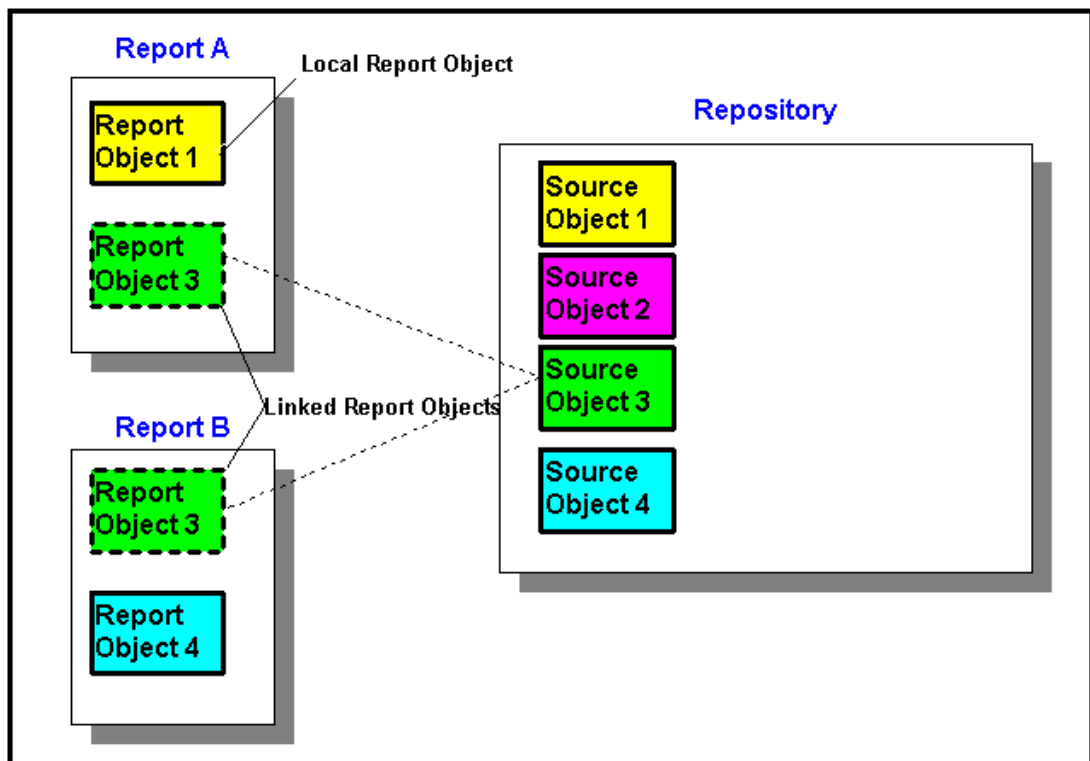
Report A

Local Report Object

Report Object 1

Report Object 3

Repository

Source Object 1

Source Object 2

Source Object 3

Source Object 4

Linked Report Objects

Report B

Report Object 3

Report Object 4